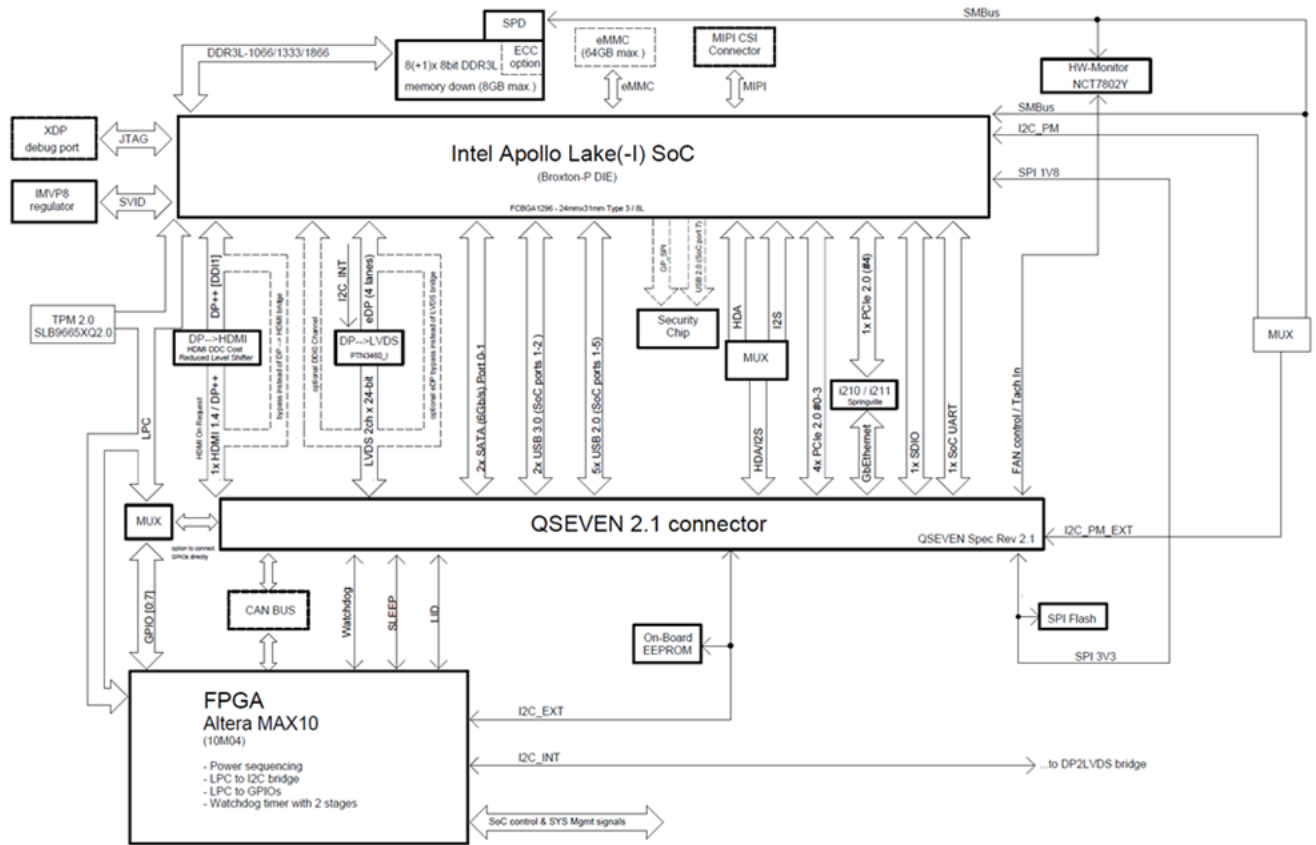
SPD

SMBus

DDR3L-1066/1333/1866

8(+1)x 8bit DDR3L memory down (8GB max.)

ECC option

eMMC (64GB max.)

eMMC

MIPI CSI Connector

MIPI

HW-Monitor NCT7802Y

SMBus

XDP debug port

JTAG

Intel Apollo Lake(-I) SoC

(Broxton-P DIE)

I2C_PM

SPI 1V8

IMVP8 regulator

SVID

FCBGA1296 - 24mmx31mm Type 3 / 8L

TPM 2.0 SLB9665XQ2.0

DP++ [DDI1]

bypass instead of DP-->HDMI bridge

DP-->HDMI

HDMI DDC Cost Reduced Level Shifter

HDMI On Request

1x HDMI 1.4 / DP++

optional DDC Channel

I2C_INT

eDP (4 lanes)

optional eDP bypass instead of LVDS bridge

DP-->LVDS

PTN3460_I

LVDS 2ch x 24-bit

2x SATA (6Gb/s) Port 0-1

2x USB 3.0 (SoC ports 1-2)

5x USB 2.0 (SoC ports 1-5)

GP_SPI

USB 2.0 (SoC port 7)

Security Chip

HDA

I2S

MUX

HDA/I2S

4x PCIe 2.0 #0-3

1x PCIe 2.0 (#4)

i210 / i211

Springville

GbEthernet

1x SDIO

1x SoC UART

FAN control / Tach In

MUX

LPC

MUX

option to connect GPIOs directly

QSEVEN 2.1 connector

QSEVEN Spec Rev 2.1

I2C_PM_EXT

GPIO [0:7]

CAN BUS

Watchdog

SLEEP

LID

SPI Flash

On-Board EEPROM

SPI 3V3

FPGA
Altera MAX10
(10M04)

- Power sequencing
- LPC to I2C bridge
- LPC to GPIOs
- Watchdog timer with 2 stages

I2C_EXT

I2C_INT

...to DP2LVDS bridge

SoC control & SYS Mgmt signals